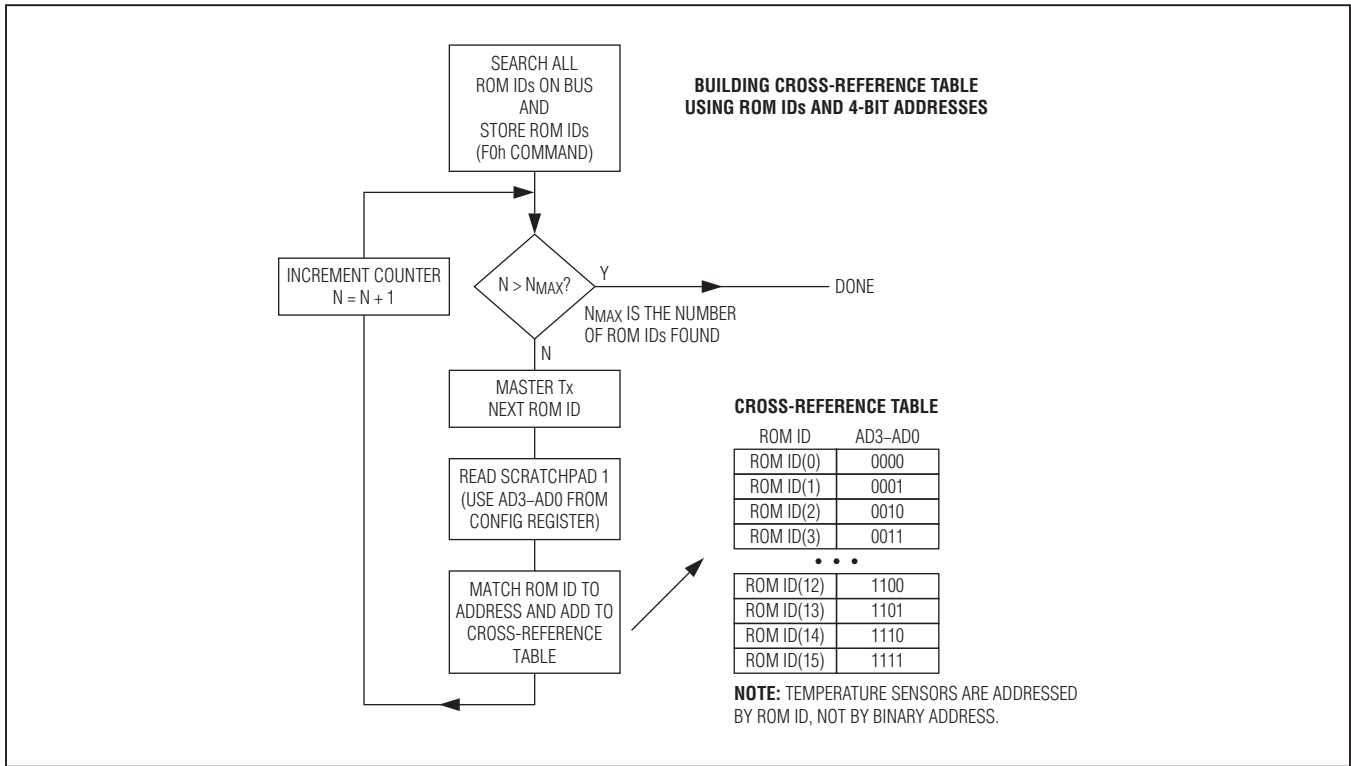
SEARCH ALL ROM IDs ON BUS AND STORE ROM IDs (F0h COMMAND)

BUILDING CROSS-REFERENCE TABLE USING ROM IDs AND 4-BIT ADDRESSES

INCREMENT COUNTER $N = N + 1$

$N > N_{MAX}$?

Y

DONE

$N_{MAX}$ IS THE NUMBER OF ROM IDs FOUND

N

MASTER Tx NEXT ROM ID

READ SCRATCHPAD 1 (USE AD3–AD0 FROM CONFIG REGISTER)

MATCH ROM ID TO ADDRESS AND ADD TO CROSS-REFERENCE TABLE

CROSS-REFERENCE TABLE

| ROM ID | AD3–AD0 |
|---|---|
| ROM ID(0) | 0000 |
| ROM ID(1) | 0001 |
| ROM ID(2) | 0010 |
| ROM ID(3) | 0011 |
| • • • | |
| ROM ID(12) | 1100 |
| ROM ID(13) | 1101 |
| ROM ID(14) | 1110 |
| ROM ID(15) | 1111 |

NOTE: TEMPERATURE SENSORS ARE ADDRESSED BY ROM ID, NOT BY BINARY ADDRESS.